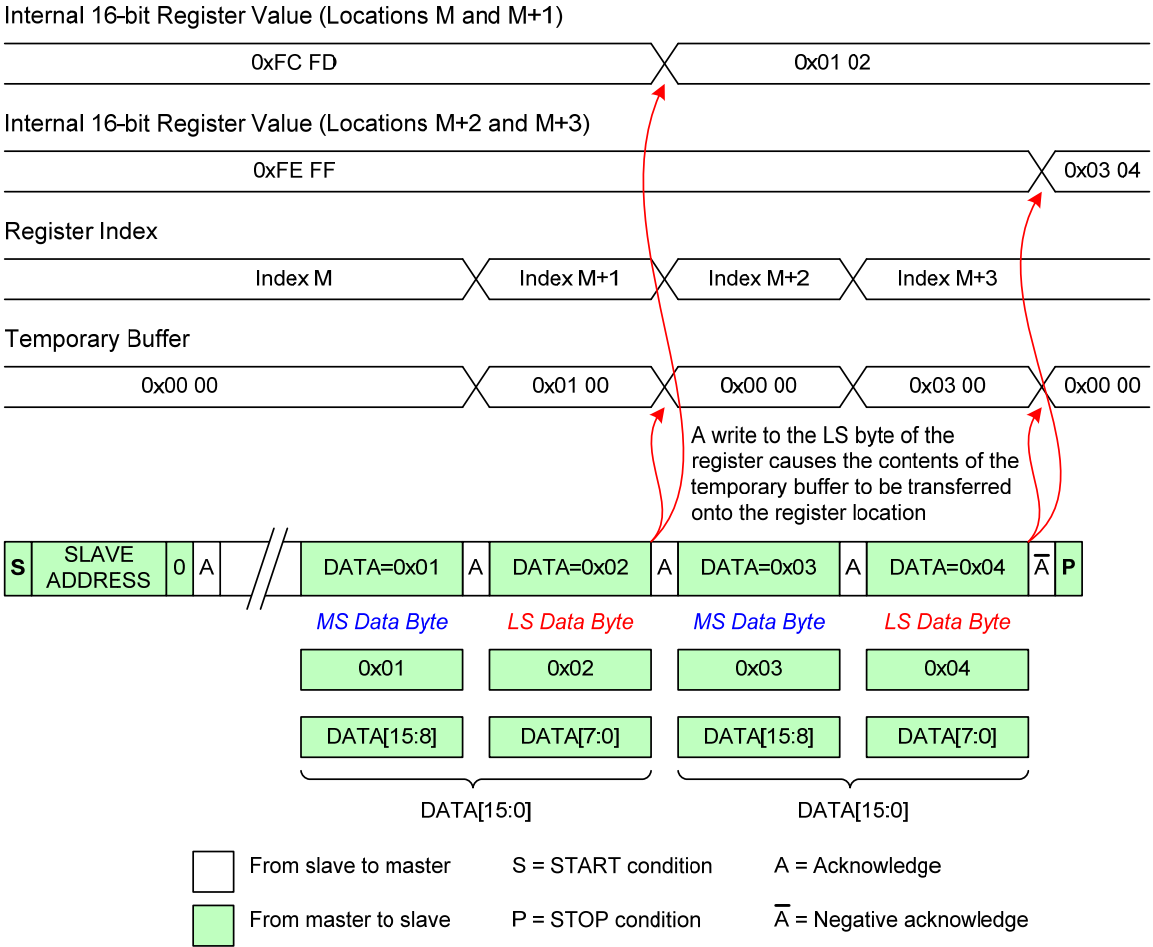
Internal 16-bit Register Value (Locations M and M+1)

0xFC FD

0x01 02

Internal 16-bit Register Value (Locations M+2 and M+3)

0xFE FF

0x03 04

Register Index

Index M

Index M+1

Index M+2

Index M+3

Temporary Buffer

0x00 00

0x01 00

0x00 00

0x03 00

0x00 00

A write to the LS byte of the register causes the contents of the temporary buffer to be transferred onto the register location

| S | SLAVE ADDRESS | 0 | A | | DATA=0x01 | A | DATA=0x02 | A | DATA=0x03 | A | DATA=0x04 | $\overline{A}$ | P |

MS Data Byte

LS Data Byte

MS Data Byte

LS Data Byte

0x01

0x02

0x03

0x04

DATA[15:8]

DATA[7:0]

DATA[15:8]

DATA[7:0]

DATA[15:0]

DATA[15:0]

From slave to master

S = START condition

A = Acknowledge

From master to slave

P = STOP condition

$\overline{A}$ = Negative acknowledge